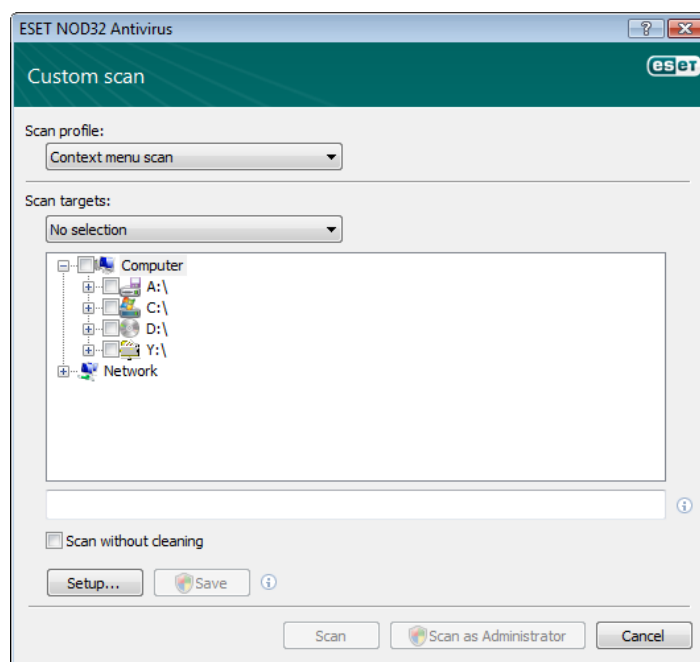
ESET NOD32 Antivirus

?

X

Custom scan

eset

Scan profile:

Context menu scan

Scan targets:

No selection

Computer

A:\

C:\

D:\

Y:\

Network

Scan without cleaning

Setup...

Save

Scan

Scan as Administrator

Cancel